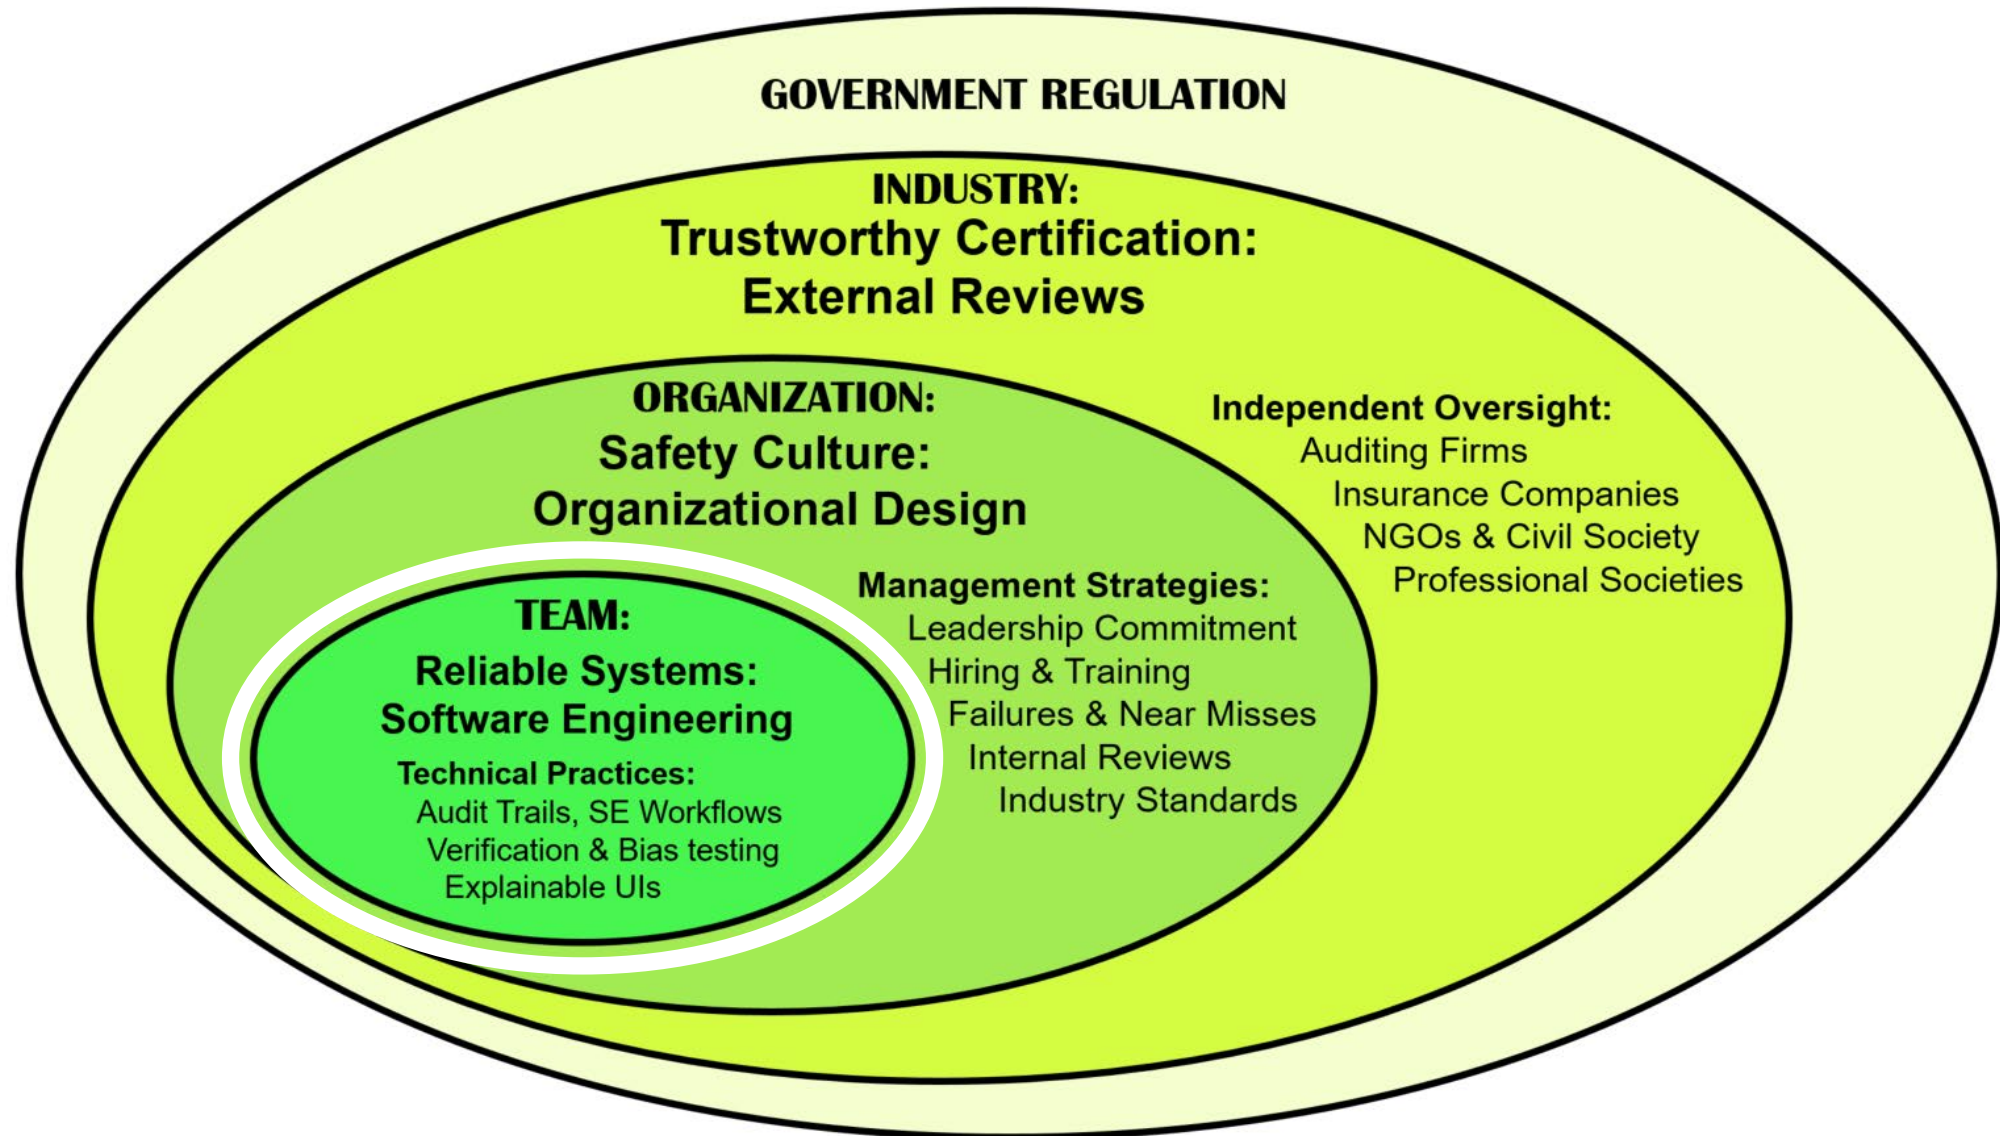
GOVERNMENT REGULATION

INDUSTRY:
Trustworthy Certification:
External Reviews

ORGANIZATION:
Safety Culture:
Organizational Design

Independent Oversight:
Auditing Firms
Insurance Companies
NGOs & Civil Society
Professional Societies

Management Strategies:
Leadership Commitment
Hiring & Training
Failures & Near Misses
Internal Reviews
Industry Standards

TEAM:
Reliable Systems:
Software Engineering

Technical Practices:
Audit Trails, SE Workflows
Verification & Bias testing
Explainable UIs